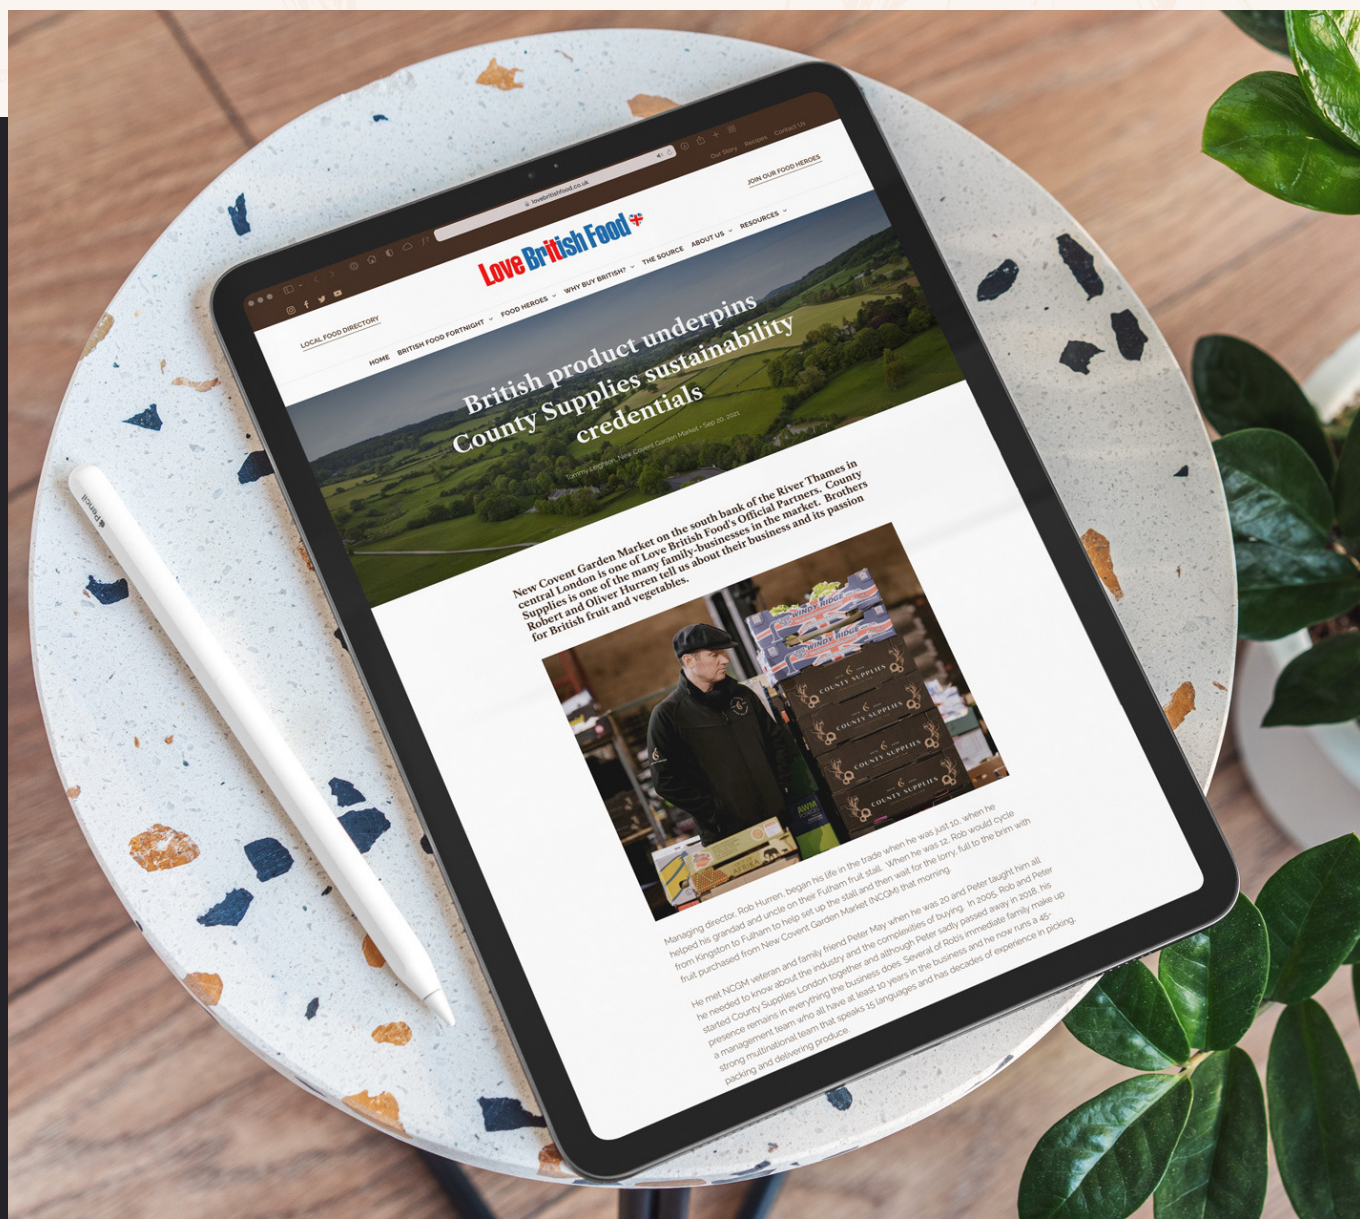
lovebritishfood.co.uk

Our Story Recipes Contact Us

JOIN OUR FOOD HEROES

LOCAL FOOD DIRECTORY

Love British Food

HOME BRITISH FOOD FORTNIGHT FOOD HEROES WHY BUY BRITISH? THE SOURCE ABOUT US RESOURCES

British product underpins County Supplies sustainability credentials

Tommy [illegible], New Covent Garden Market • Sep 20, 2021

New Covent Garden Market on the south bank of the River Thames in central London is one of Love British Food's Official Partners. County Supplies is one of the many family-businesses in the market. Brothers Robert and Oliver Hurren tell us about their business and its passion for British fruit and vegetables.

WINDY RIDGE

COUNTY SUPPLIES

COUNTY SUPPLIES

COUNTY SUPPLIES

COUNTY SUPPLIES

COUNTY SUPPLIES

Managing director, Rob Hurren, began his life in the trade when he was just 10, when he helped his grandad and uncle on their Fulham fruit stall. When he was 12, Rob would cycle from Kingston to Fulham to help set up the stall and then wait for the lorry, full to the brim with fruit purchased from New Covent Garden Market (NCGM) that morning.

He met NCGM veteran and family friend Peter May when he was 20 and Peter taught him all he needed to know about the industry and the complexities of buying. In 2005, Rob and Peter started County Supplies London together and although Peter sadly passed away in 2018, his presence remains in everything the business does. Several of Rob's immediate family make up a management team who all have at least 10 years in the business and he now runs a 45-strong multinational team that speaks 15 languages and has decades of experience in picking, packing and delivering produce.

Pencil